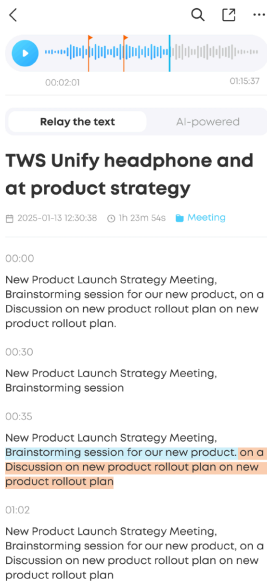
00:02:01

01:15:37

Relay the text

AI-powered

TWS Unify headphone and at product strategy

2025-01-13 12:30:38 1h 23m 54s Meeting

00:00

New Product Launch Strategy Meeting, Brainstorming session for our new product, on a Discussion on new product rollout plan on new product rollout plan.

00:30

New Product Launch Strategy Meeting, Brainstorming session

00:35

New Product Launch Strategy Meeting, Brainstorming session for our new product. on a Discussion on new product rollout plan on new product rollout plan

01:02

New Product Launch Strategy Meeting, Brainstorming session for our new product, on a Discussion on new product rollout plan on new product rollout plan